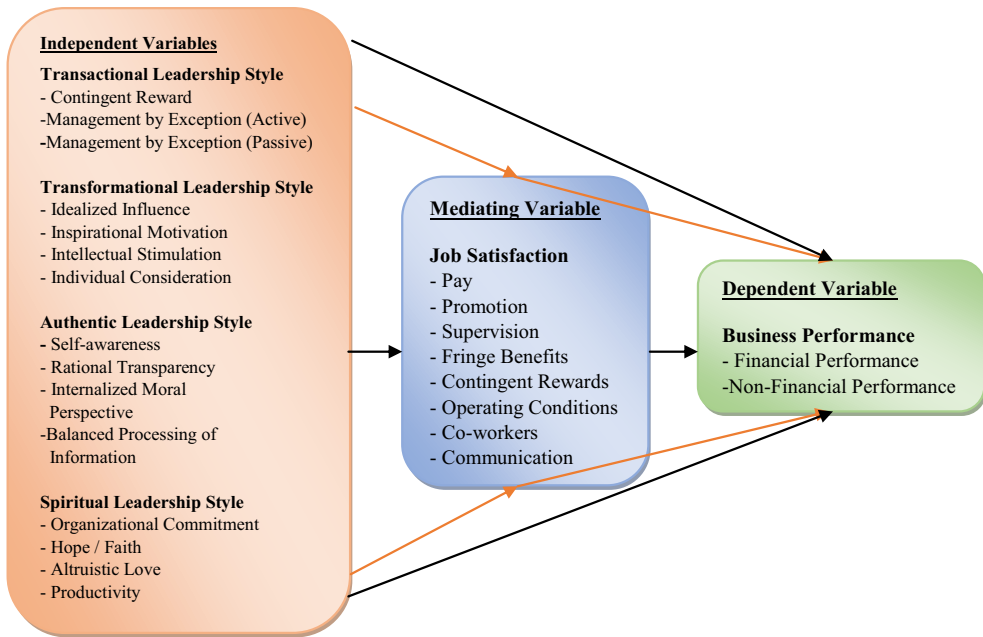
Independent Variables

Transactional Leadership Style
- Contingent Reward
-Management by Exception (Active)
-Management by Exception (Passive)

Transformational Leadership Style
- Idealized Influence
- Inspirational Motivation
- Intellectual Stimulation
- Individual Consideration

Authentic Leadership Style
- Self-awareness
- Rational Transparency
- Internalized Moral Perspective
-Balanced Processing of Information

Spiritual Leadership Style
- Organizational Commitment
- Hope / Faith
- Altruistic Love
- Productivity

Mediating Variable

Job Satisfaction
- Pay
- Promotion
- Supervision
- Fringe Benefits
- Contingent Rewards
- Operating Conditions
- Co-workers
- Communication

Dependent Variable

Business Performance
- Financial Performance
-Non-Financial Performance